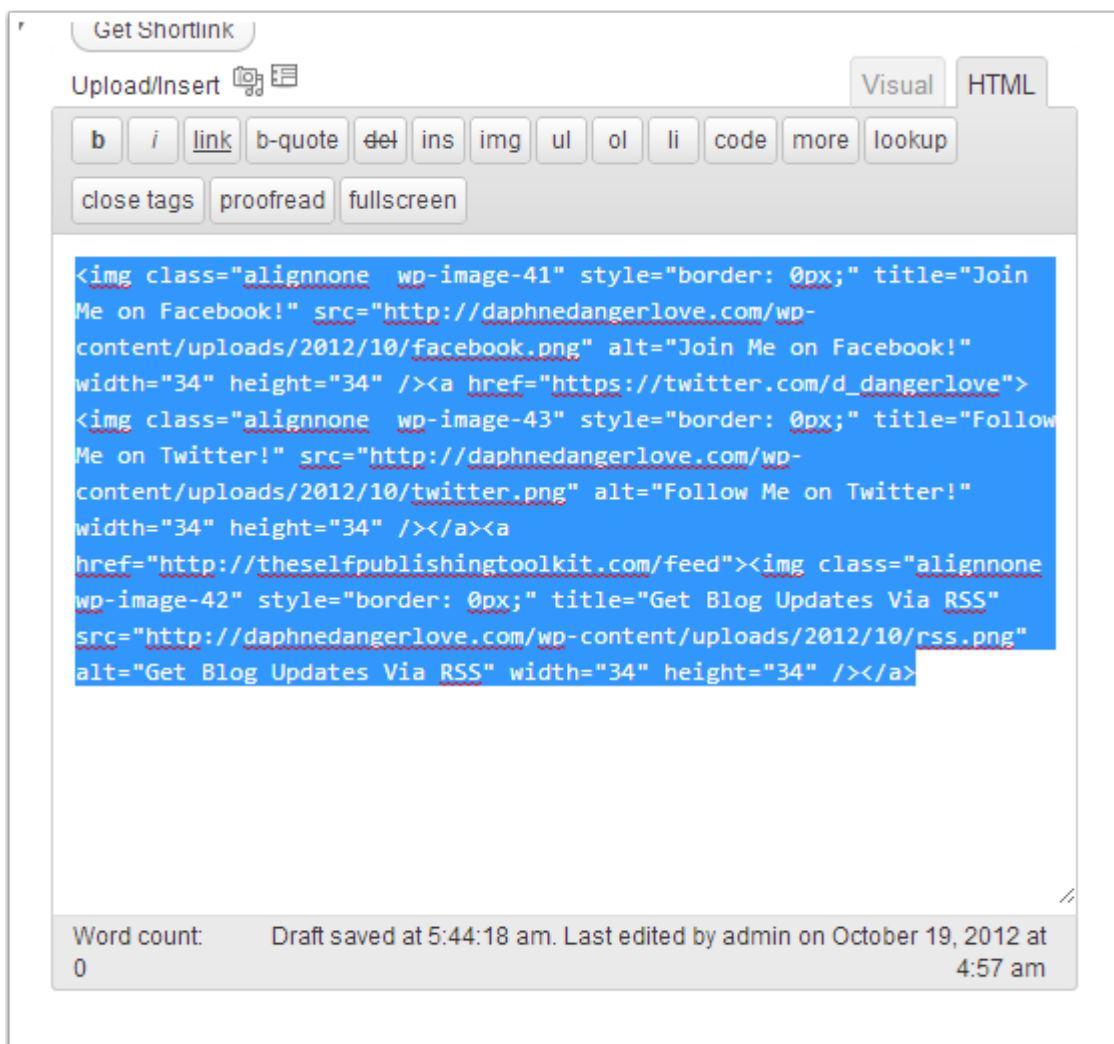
Get Shortlink

Upload/Insert

Visual HTML

b i link b-quote del ins img ul ol li code more lookup

close tags proofread fullscreen

<img class="alignnone  wp-image-41" style="border: 0px;" title="Join Me on Facebook!" src="http://daphnedangerlove.com/wp-content/uploads/2012/10/facebook.png" alt="Join Me on Facebook!" width="34" height="34" /><a href="https://twitter.com/d_dangerlove"><img class="alignnone  wp-image-43" style="border: 0px;" title="Follow Me on Twitter!" src="http://daphnedangerlove.com/wp-content/uploads/2012/10/twitter.png" alt="Follow Me on Twitter!" width="34" height="34" /></a><a href="http://theselfpublishingtoolkit.com/feed"><img class="alignnone wp-image-42" style="border: 0px;" title="Get Blog Updates Via RSS" src="http://daphnedangerlove.com/wp-content/uploads/2012/10/rss.png" alt="Get Blog Updates Via RSS" width="34" height="34" /></a>

Word count: 0

Draft saved at 5:44:18 am. Last edited by admin on October 19, 2012 at 4:57 am